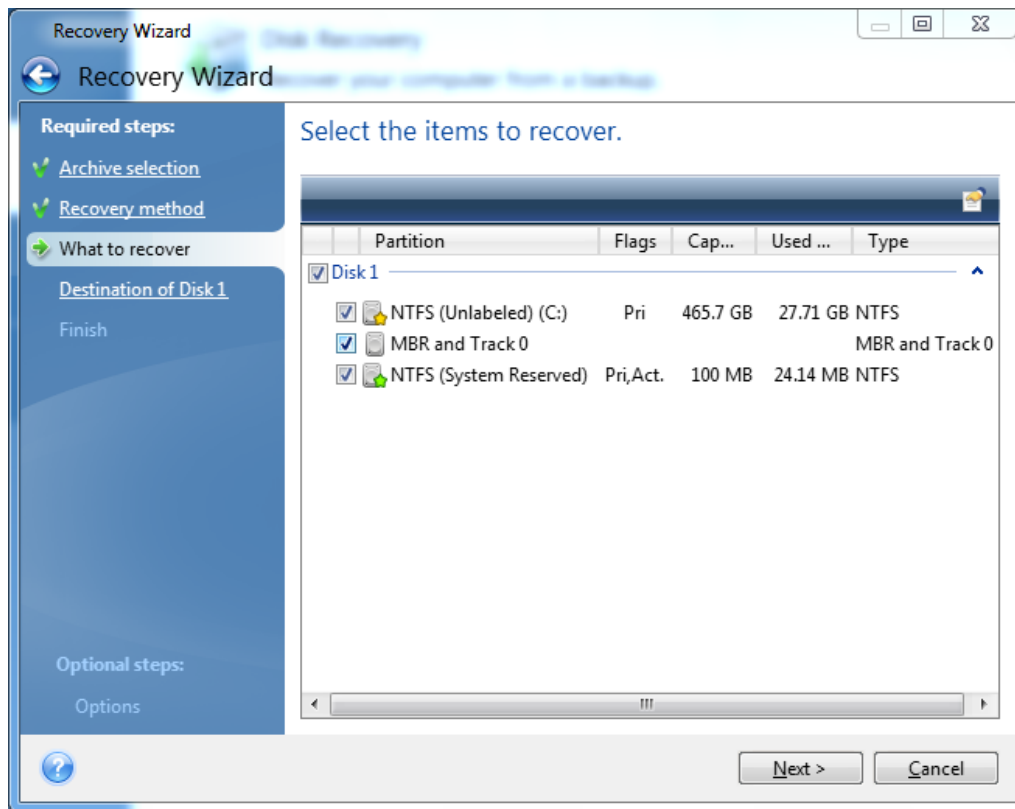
Recovery Wizard

Recovery Wizard

Required steps:

Archive selection

Recovery method

What to recover

Destination of Disk 1

Finish

Optional steps:

Options

Select the items to recover.

| | Partition | Flags | Cap... | Used ... | Type |
|---|---|---|---|---|---|
| Disk 1 | | | | | |
| | NTFS (Unlabeled) (C:) | Pri | 465.7 GB | 27.71 GB | NTFS |
| | MBR and Track 0 | | | | MBR and Track 0 |
| | NTFS (System Reserved) | Pri,Act. | 100 MB | 24.14 MB | NTFS |

Next >

Cancel